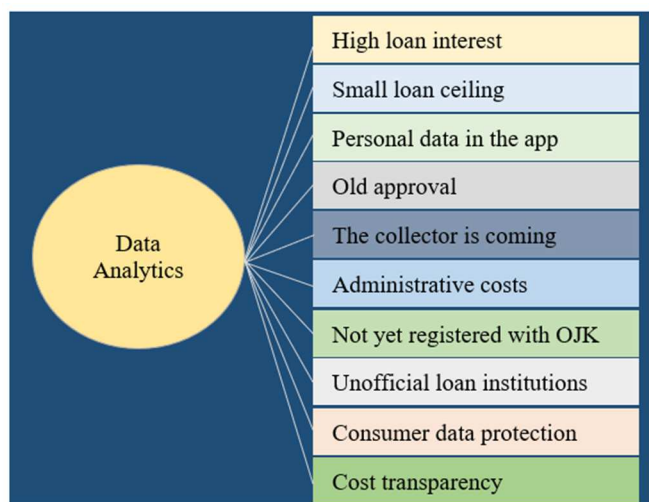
Data Analytics

High loan interest

Small loan ceiling

Personal data in the app

Old approval

The collector is coming

Administrative costs

Not yet registered with OJK

Unofficial loan institutions

Consumer data protection

Cost transparency